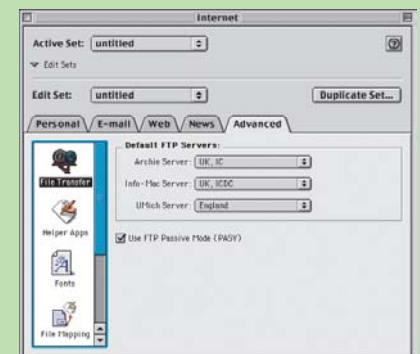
Internet

Active Set: untitled

Edit Sets

Edit Set: untitled

Duplicate Set...

Personal E-mail Web News Advanced

File Transfer

Helper Apps

Fonts

File Mapping

Default FTP Servers:

Archie Server: UK, IC

Info-Mac Server: UK, ICDC

UMich Server: England

Use FTP Passive Mode (PASV)